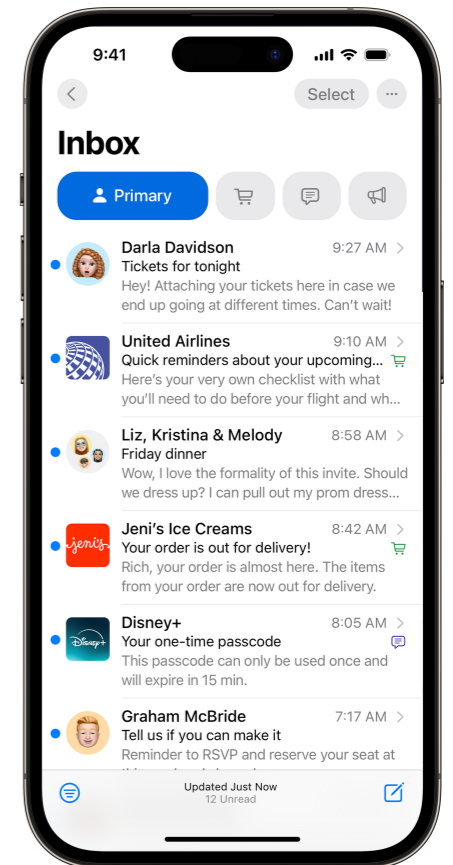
9:41

Select

Inbox

Primary

Darla Davidson 9:27 AM
Tickets for tonight
Hey! Attaching your tickets here in case we end up going at different times. Can't wait!

United Airlines 9:10 AM
Quick reminders about your upcoming...
Here's your very own checklist with what you'll need to do before your flight and wh...

Liz, Kristina & Melody 8:58 AM
Friday dinner
Wow, I love the formality of this invite. Should we dress up? I can pull out my prom dress...

Jeni's Ice Creams 8:42 AM
Your order is out for delivery!
Rich, your order is almost here. The items from your order are now out for delivery.

jeni's

Disney+ 8:05 AM
Your one-time passcode
This passcode can only be used once and will expire in 15 min.

Disney+

Graham McBride 7:17 AM
Tell us if you can make it
Reminder to RSVP and reserve your seat at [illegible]

Updated Just Now
12 Unread